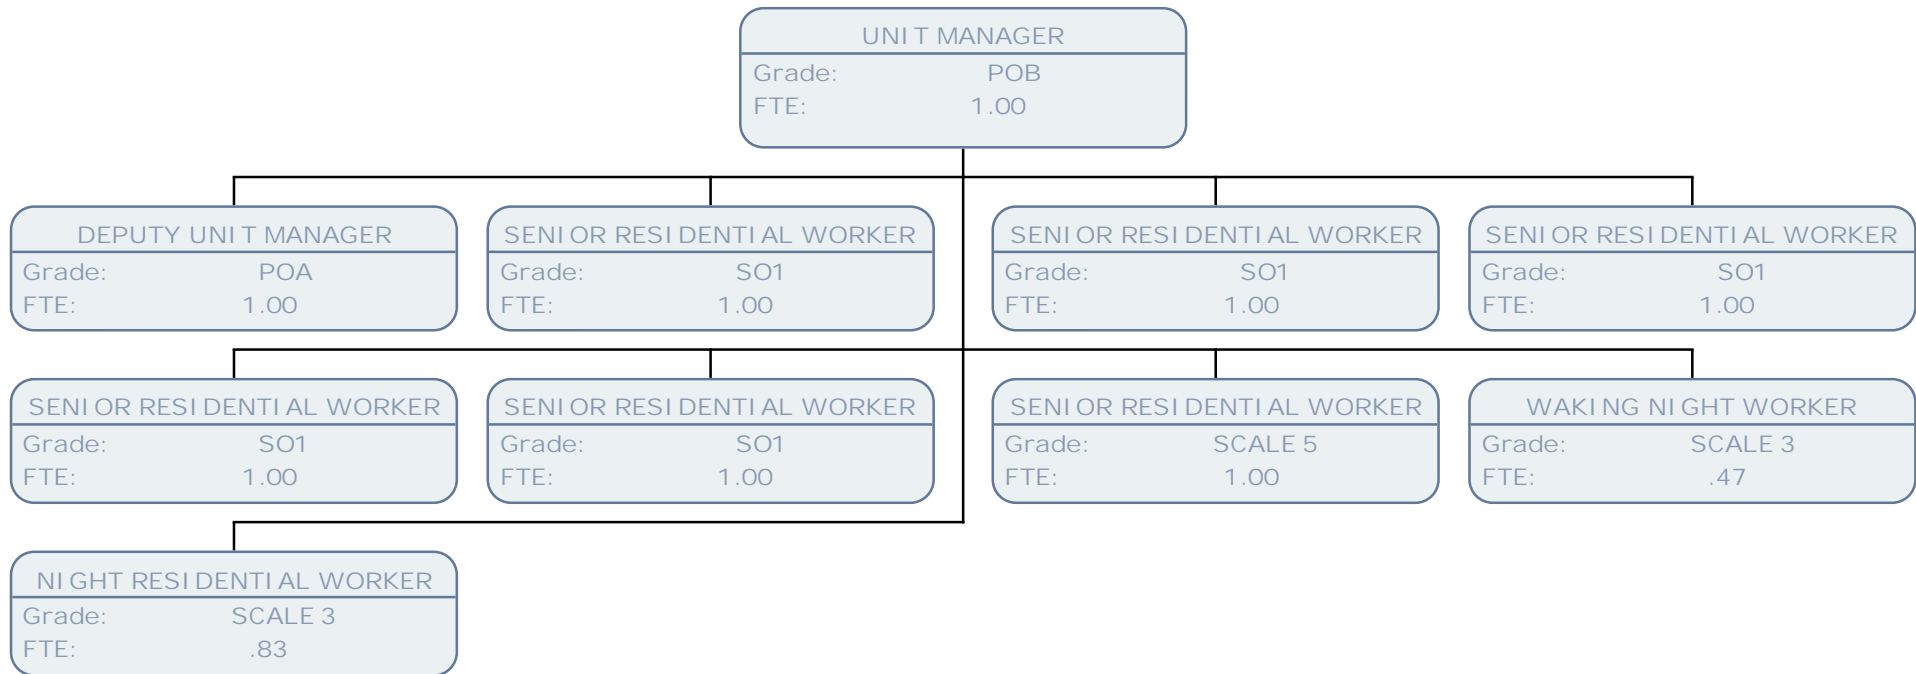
UNIT MANAGER
Grade: POB
FTE: 1.00

DEPUTY UNIT MANAGER
Grade: POA
FTE: 1.00

SENIOR RESIDENTIAL WORKER
Grade: SO1
FTE: 1.00

SENIOR RESIDENTIAL WORKER
Grade: SO1
FTE: 1.00

SENIOR RESIDENTIAL WORKER
Grade: SO1
FTE: 1.00

SENIOR RESIDENTIAL WORKER
Grade: SO1
FTE: 1.00

SENIOR RESIDENTIAL WORKER
Grade: SO1
FTE: 1.00

SENIOR RESIDENTIAL WORKER
Grade: SCALE 5
FTE: 1.00

WAKING NIGHT WORKER
Grade: SCALE 3
FTE: .47

NIGHT RESIDENTIAL WORKER
Grade: SCALE 3
FTE: .83